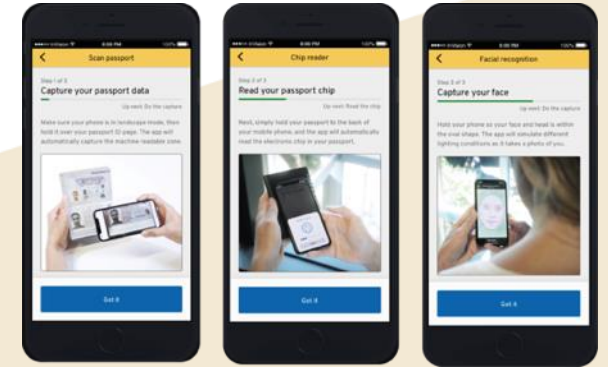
Scan passport

Step 1 of 3

Capture your passport data

Up next: Do the capture

Make sure your phone is in landscape mode, then hold it over your passport ID page. The app will automatically capture the machine readable zone.

Got it

Chip reader

Step 2 of 3

Read your passport chip

Up next: Read the chip

Next, simply hold your passport to the back of your mobile phone, and the app will automatically read the electronic chip in your passport.

Got it

Facial recognition

Step 3 of 3

Capture your face

Up next: Do the capture

Hold your phone so your face and head is within the oval shape. The app will simulate different lighting conditions as it takes a photo of you.

Got it